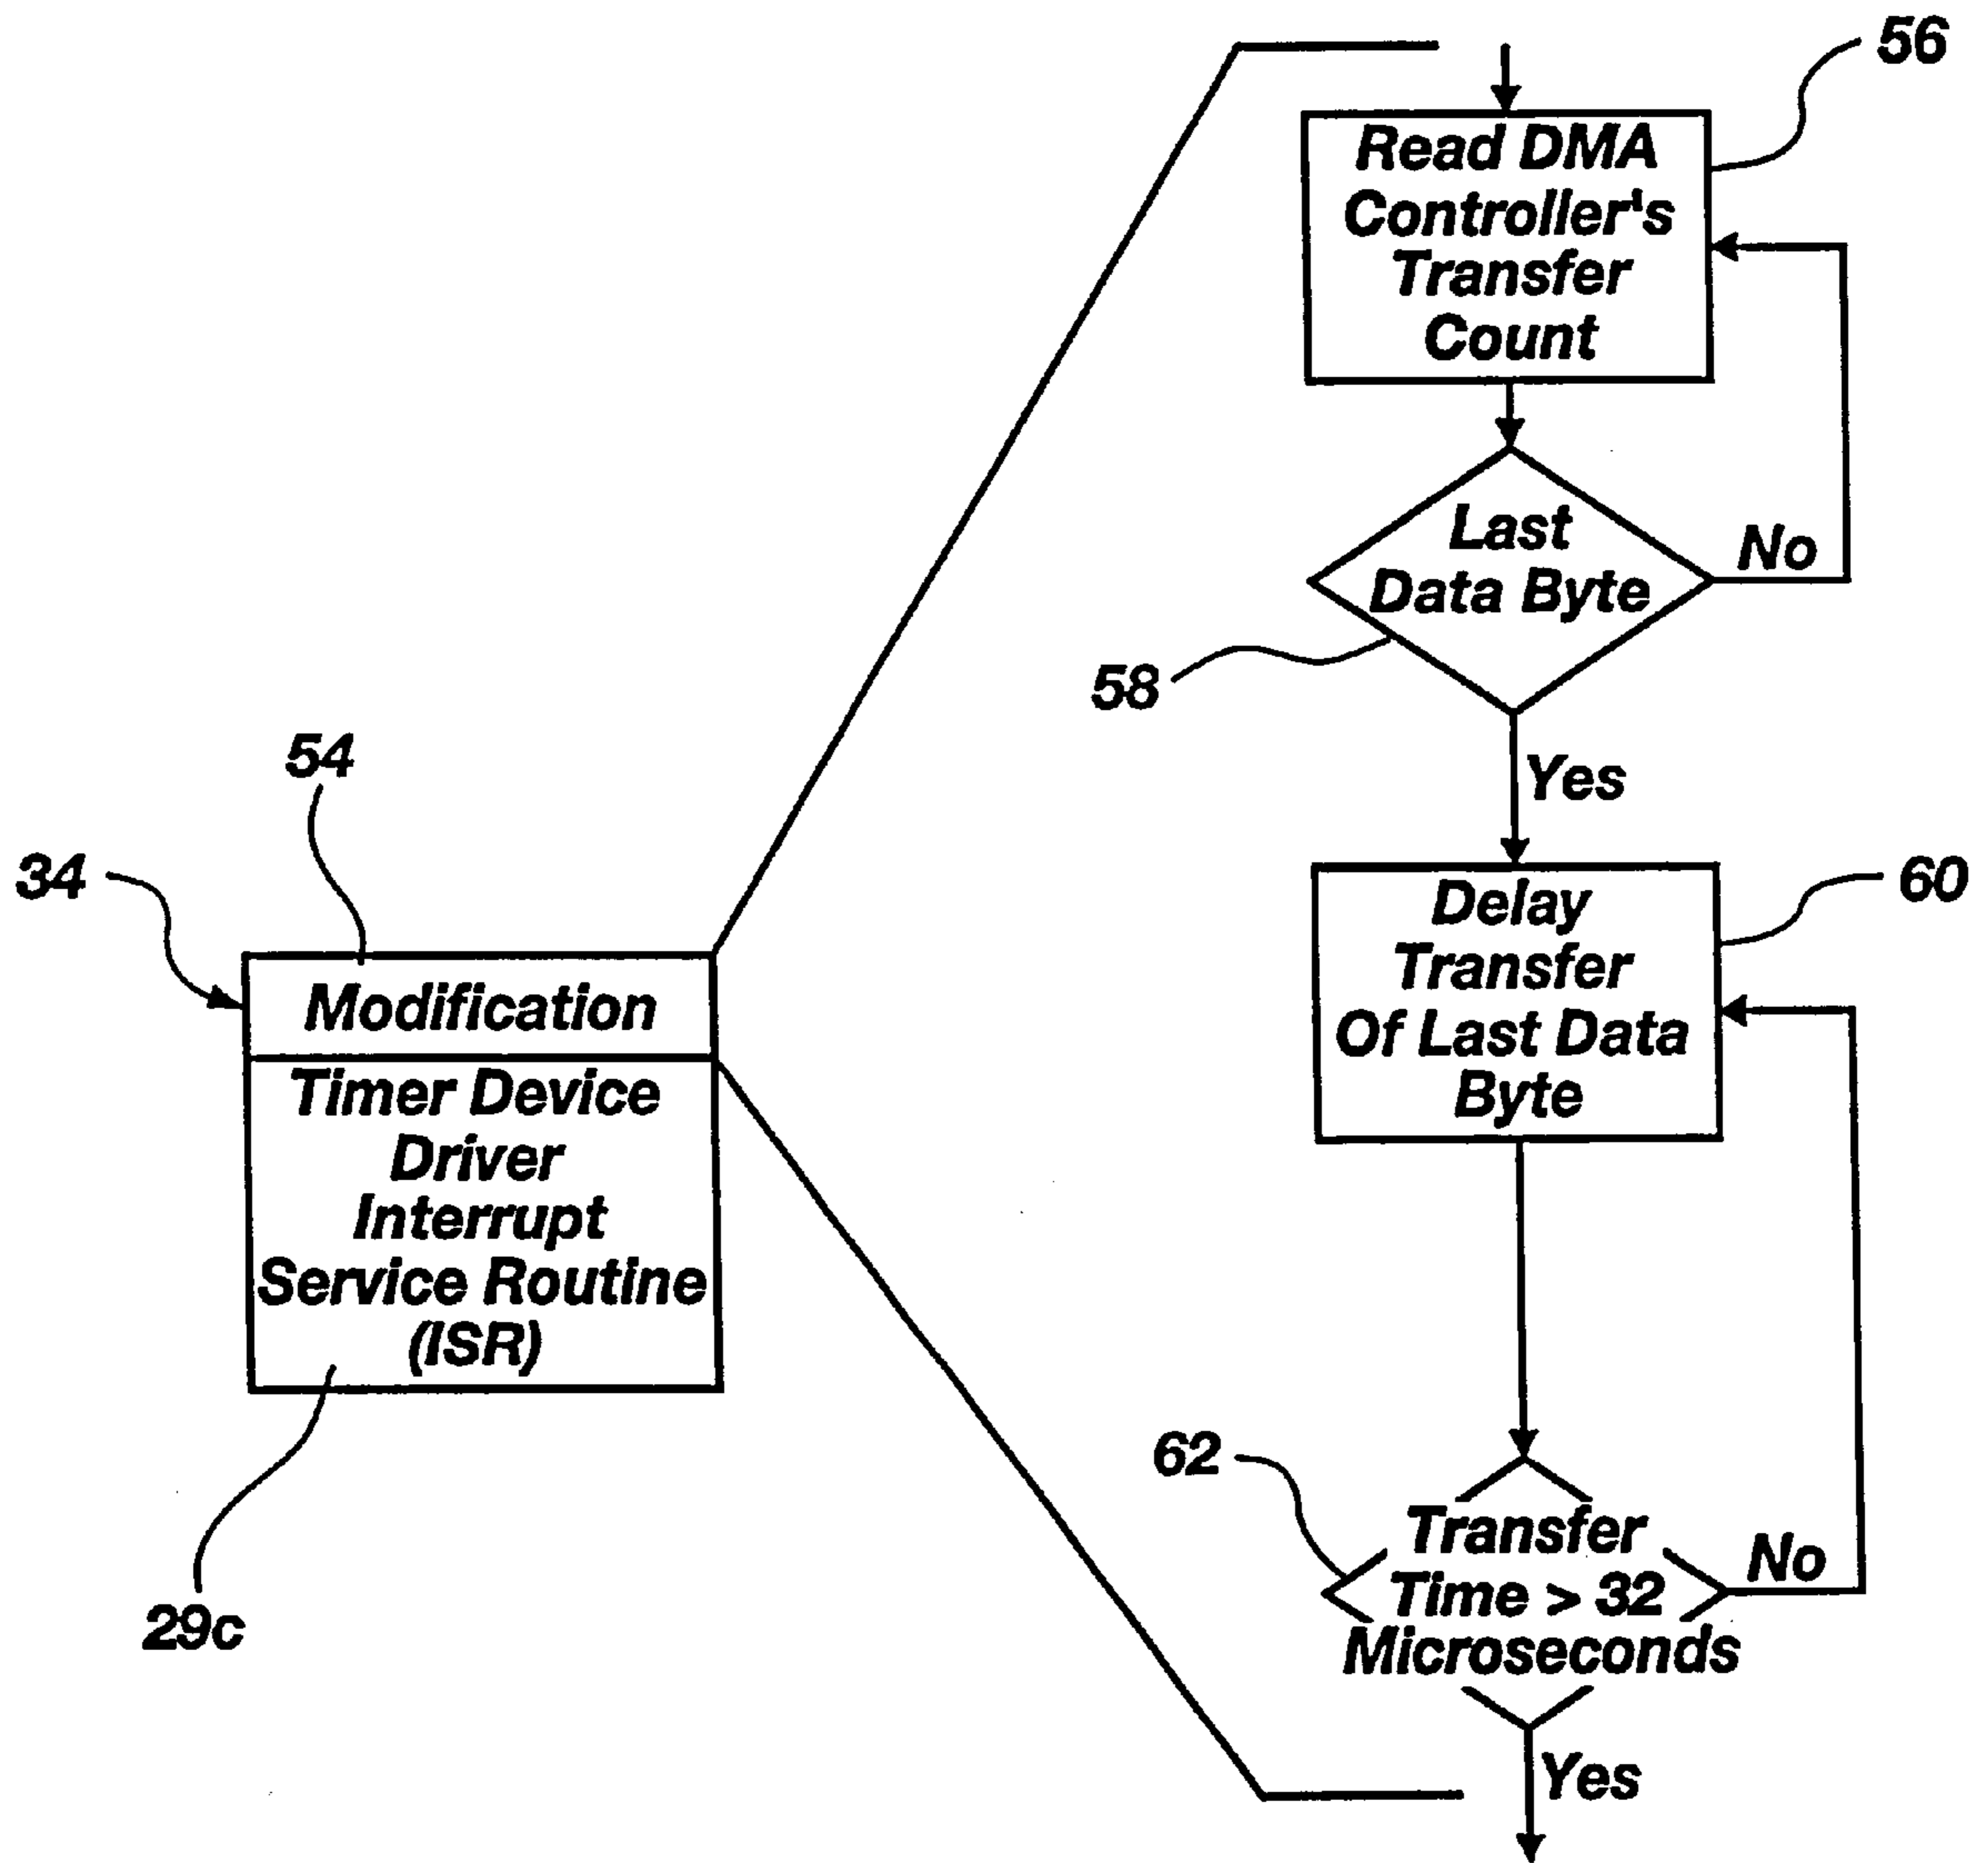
56

Read DMA Controller's Transfer Count

Last Data Byte

No

58

Yes

54

34

Modification

Timer Device Driver Interrupt Service Routine (ISR)

29c

Delay Transfer Of Last Data Byte

60

62

Transfer Time > 32 Microseconds

No

Yes